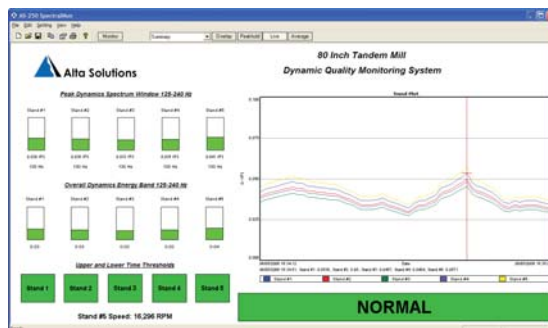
AS 250 SpectralMon
File Edit Setting View Help
Monitor
Overlay Peakhold Live Average

Alta Solutions

80 Inch Tandem Mill
Dynamic Quality Monitoring System

Peak Dynamics Spectrum Window 125-240 Hz

Stand #1 Stand #2 Stand #3 Stand #4 Stand #5

Overall Dynamics Energy Band 125-240 Hz

Stand #1 Stand #2 Stand #3 Stand #4 Stand #5

Upper and Lower Time Thresholds

Stand 1 Stand 2 Stand 3 Stand 4 Stand 5

Stand #5 Speed: 16,296 RPM

Trend Plot

Stand #1 Stand #2 Stand #3 Stand #4 Stand #5

NORMAL